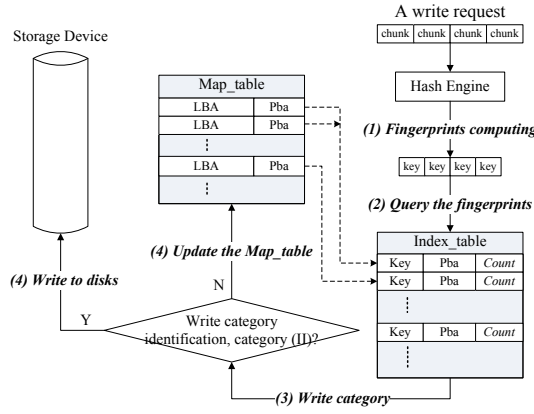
A write request

chunk chunk chunk chunk

Storage Device

Map_table

| LBA | Pba |
|---|---|
| LBA | Pba |
| ⋮ | |
| LBA | Pba |
| ⋮ | |

Hash Engine

(1) Fingerprints computing

key key key key

(2) Query the fingerprints

(4) Update the Map_table

(4) Write to disks

N

Y

Write category identification, category (II)?

Index_table

| Key | Pba | Count |
|---|---|---|
| Key | Pba | Count |
| ⋮ | | |
| Key | Pba | Count |
| ⋮ | | |

(3) Write category